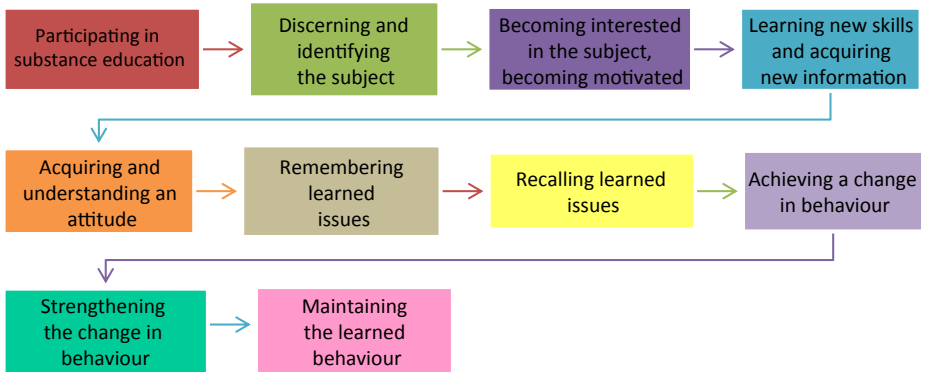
Participating in substance education

Discerning and identifying the subject

Becoming interested in the subject, becoming motivated

Learning new skills and acquiring new information

Acquiring and understanding an attitude

Remembering learned issues

Recalling learned issues

Achieving a change in behaviour

Strengthening the change in behaviour

Maintaining the learned behaviour